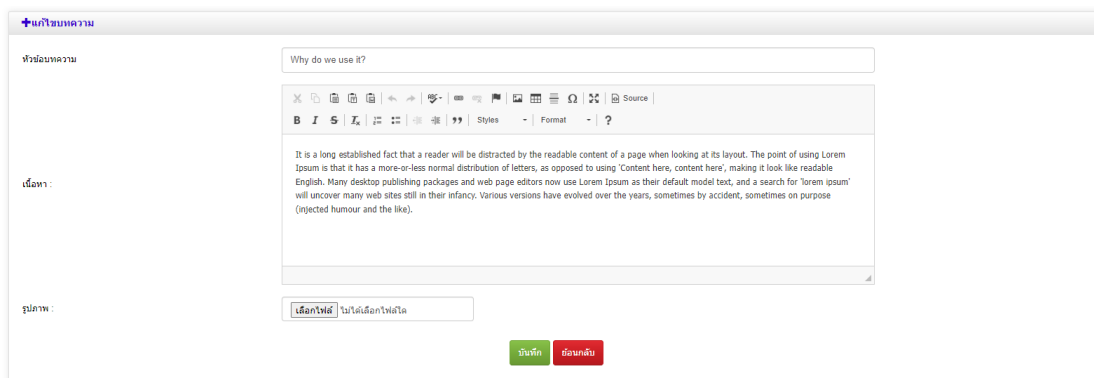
+แก้ไขบทความ

หัวข้อบทความ

Why do we use it?

Source

Styles

Format

?

เนื้อหา :

It is a long established fact that a reader will be distracted by the readable content of a page when looking at its layout. The point of using Lorem Ipsum is that it has a more-or-less normal distribution of letters, as opposed to using 'Content here, content here', making it look like readable English. Many desktop publishing packages and web page editors now use Lorem Ipsum as their default model text, and a search for 'lorem ipsum' will uncover many web sites still in their infancy. Various versions have evolved over the years, sometimes by accident, sometimes on purpose (injected humour and the like).

รูปภาพ :

เลือกไฟล์ ไม่ได้เลือกไฟล์ใด

บันทึก

ย้อนกลับ